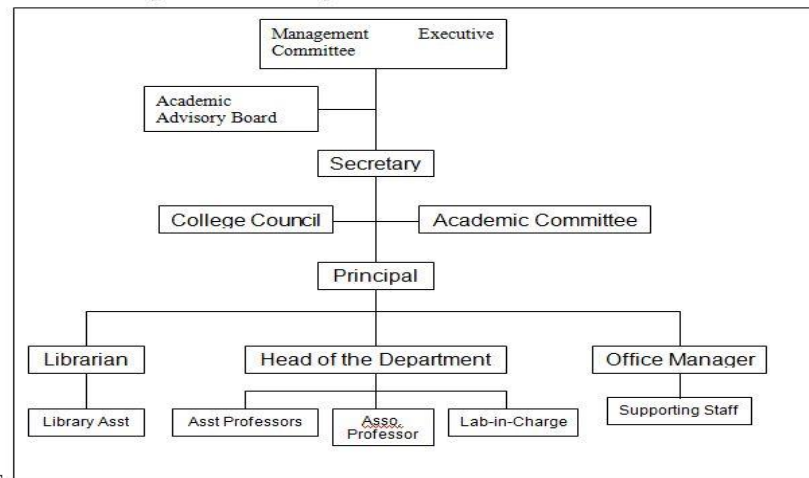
Management Executive Committee

Academic Advisory Board

Secretary

College Council

Academic Committee

Principal

Librarian

Head of the Department

Office Manager

Library Asst

Asst Professors

Asso. Professor

Lab-in-Charge

Supporting Staff